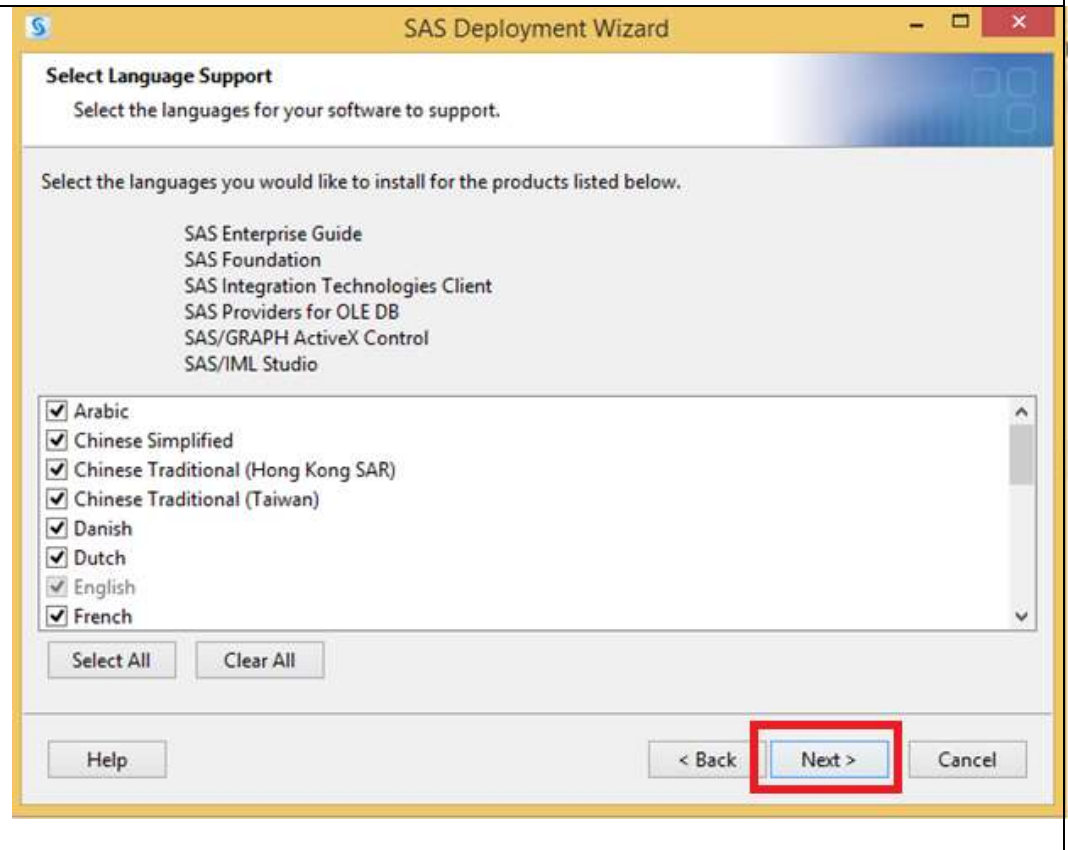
SAS Deployment Wizard

Select Language Support

Select the languages for your software to support.

Select the languages you would like to install for the products listed below.

SAS Enterprise Guide
SAS Foundation
SAS Integration Technologies Client
SAS Providers for OLE DB
SAS/GRAPH ActiveX Control
SAS/IML Studio

Arabic
Chinese Simplified
Chinese Traditional (Hong Kong SAR)
Chinese Traditional (Taiwan)
Danish
Dutch
English
French

Select All
Clear All

Help
< Back
Next >
Cancel